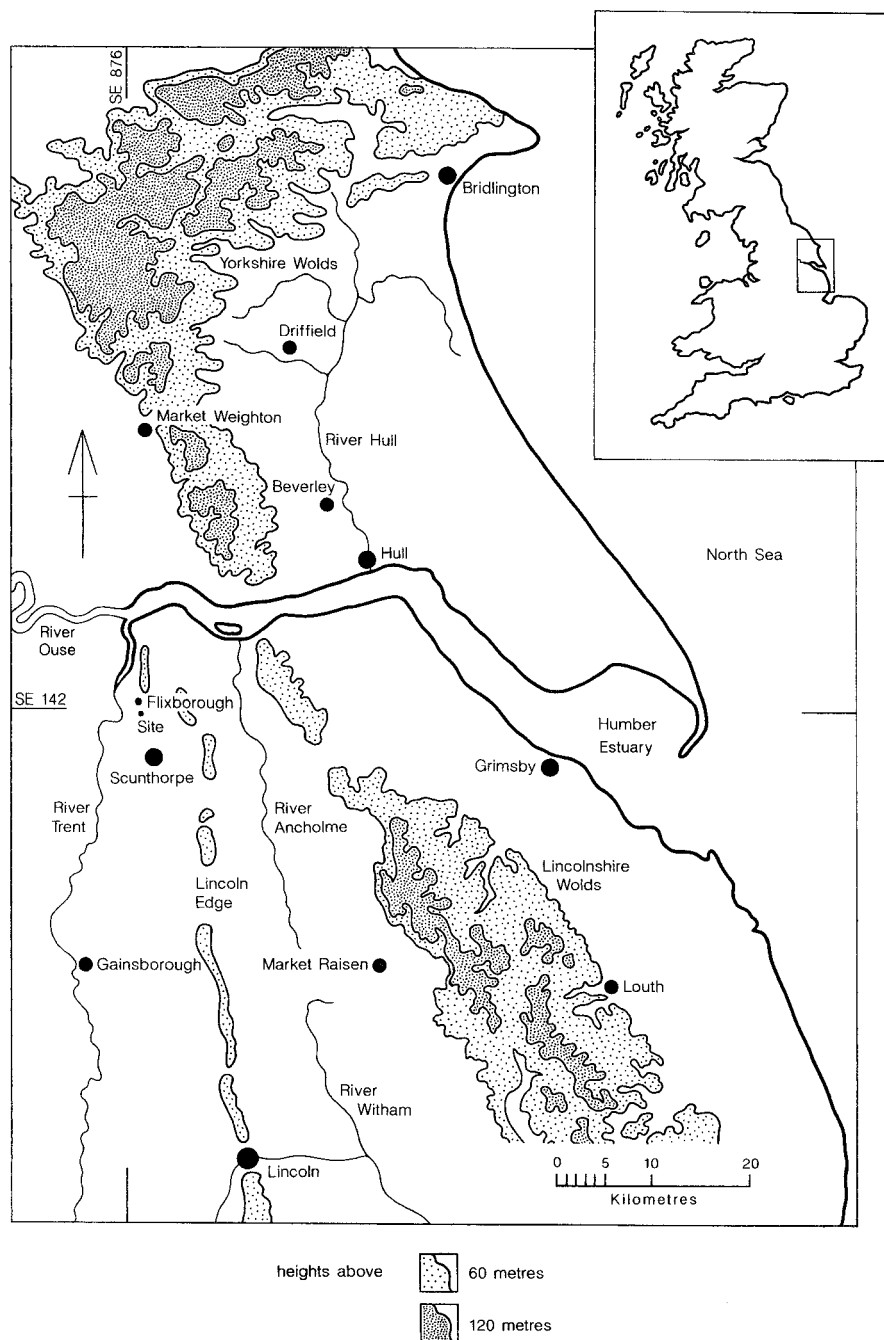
SE 876

Bridlington

Yorkshire Wolds

Driffield

Market Weighton

River Hull

Beverley

Hull

North Sea

River Ouse

SE 142

Flixborough Site

Scunthorpe

Humber Estuary

Grimsby

River Trent

River Ancholme

Lincolnshire Wolds

Lincoln Edge

Gainsborough

Market Raisen

Louth

River Witham

Lincoln

0 5 10 20
Kilometres

heights above

60 metres

120 metres